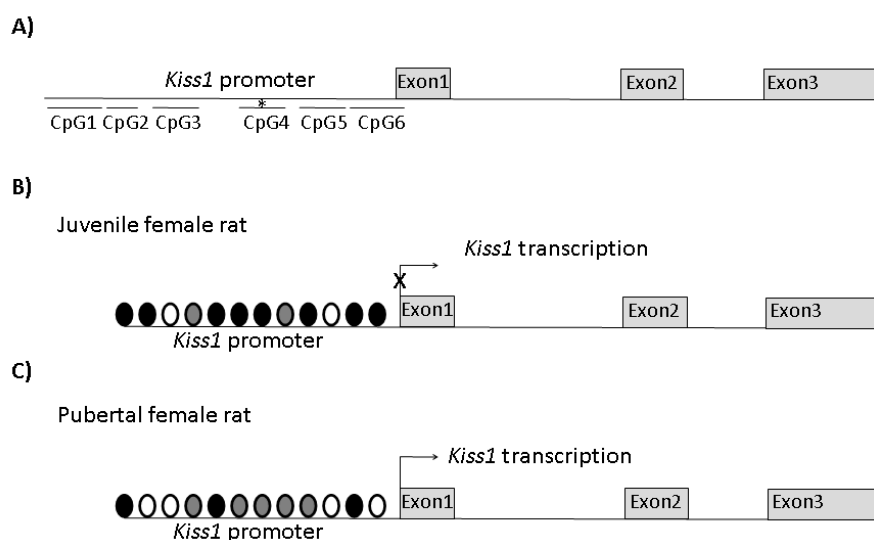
A)

*Kiss1* promoter

Exon1 Exon2 Exon3

CpG1 CpG2 CpG3 * CpG4 CpG5 CpG6

B)

Juvenile female rat

*Kiss1* transcription

X

Exon1 Exon2 Exon3

*Kiss1* promoter

C)

Pubertal female rat

*Kiss1* transcription

Exon1 Exon2 Exon3

*Kiss1* promoter